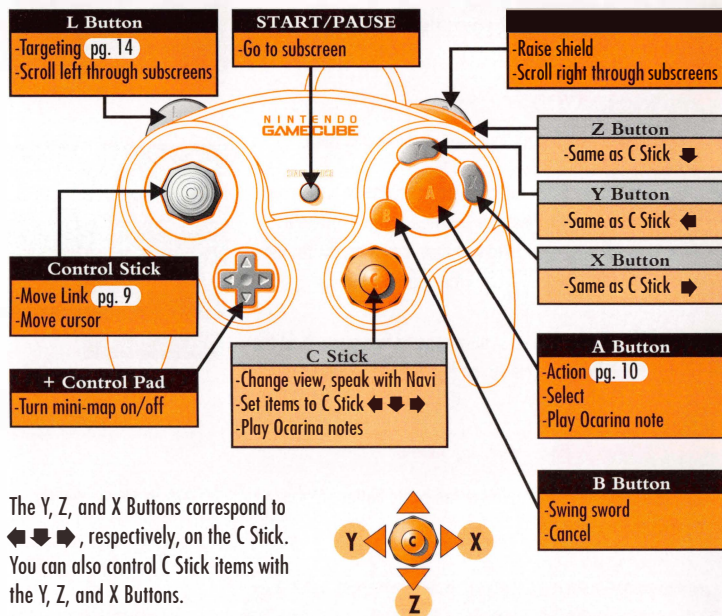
L Button
-Targeting pg. 14
-Scroll left through subscreens

START/PAUSE
-Go to subscreen

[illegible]
-Raise shield
-Scroll right through subscreens

NINTENDO GAMECUBE

Z Button
-Same as C Stick ⬇

Y Button
-Same as C Stick ⬅

X Button
-Same as C Stick ➡

Control Stick
-Move Link pg. 9
-Move cursor

A Button
-Action pg. 10
-Select
-Play Ocarina note

C Stick
-Change view, speak with Navi
-Set items to C Stick ⬅ ⬇ ➡
-Play Ocarina notes

+ Control Pad
-Turn mini-map on/off

B Button
-Swing sword
-Cancel

The Y, Z, and X Buttons correspond to ⬅ ⬇ ➡, respectively, on the C Stick. You can also control C Stick items with the Y, Z, and X Buttons.

Y C X Z